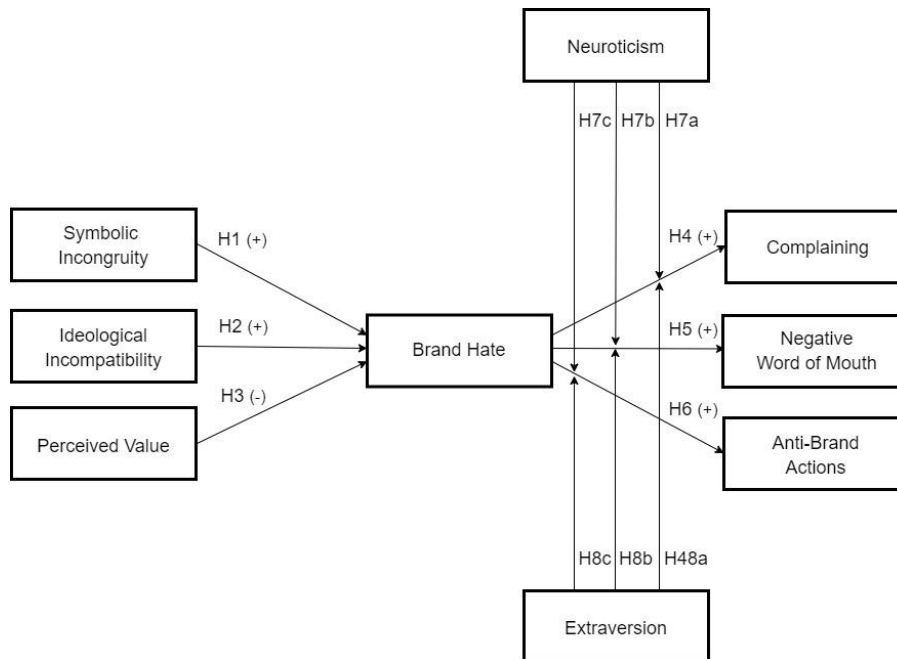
Neuroticism

H7c H7b H7a

Symbolic Incongruity

H1 (+)

H4 (+)

Complaining

Ideological Incompatibility

H2 (+)

Brand Hate

H5 (+)

Negative Word of Mouth

H3 (-)

Perceived Value

H6 (+)

Anti-Brand Actions

H8c H8b H48a

Extraversion